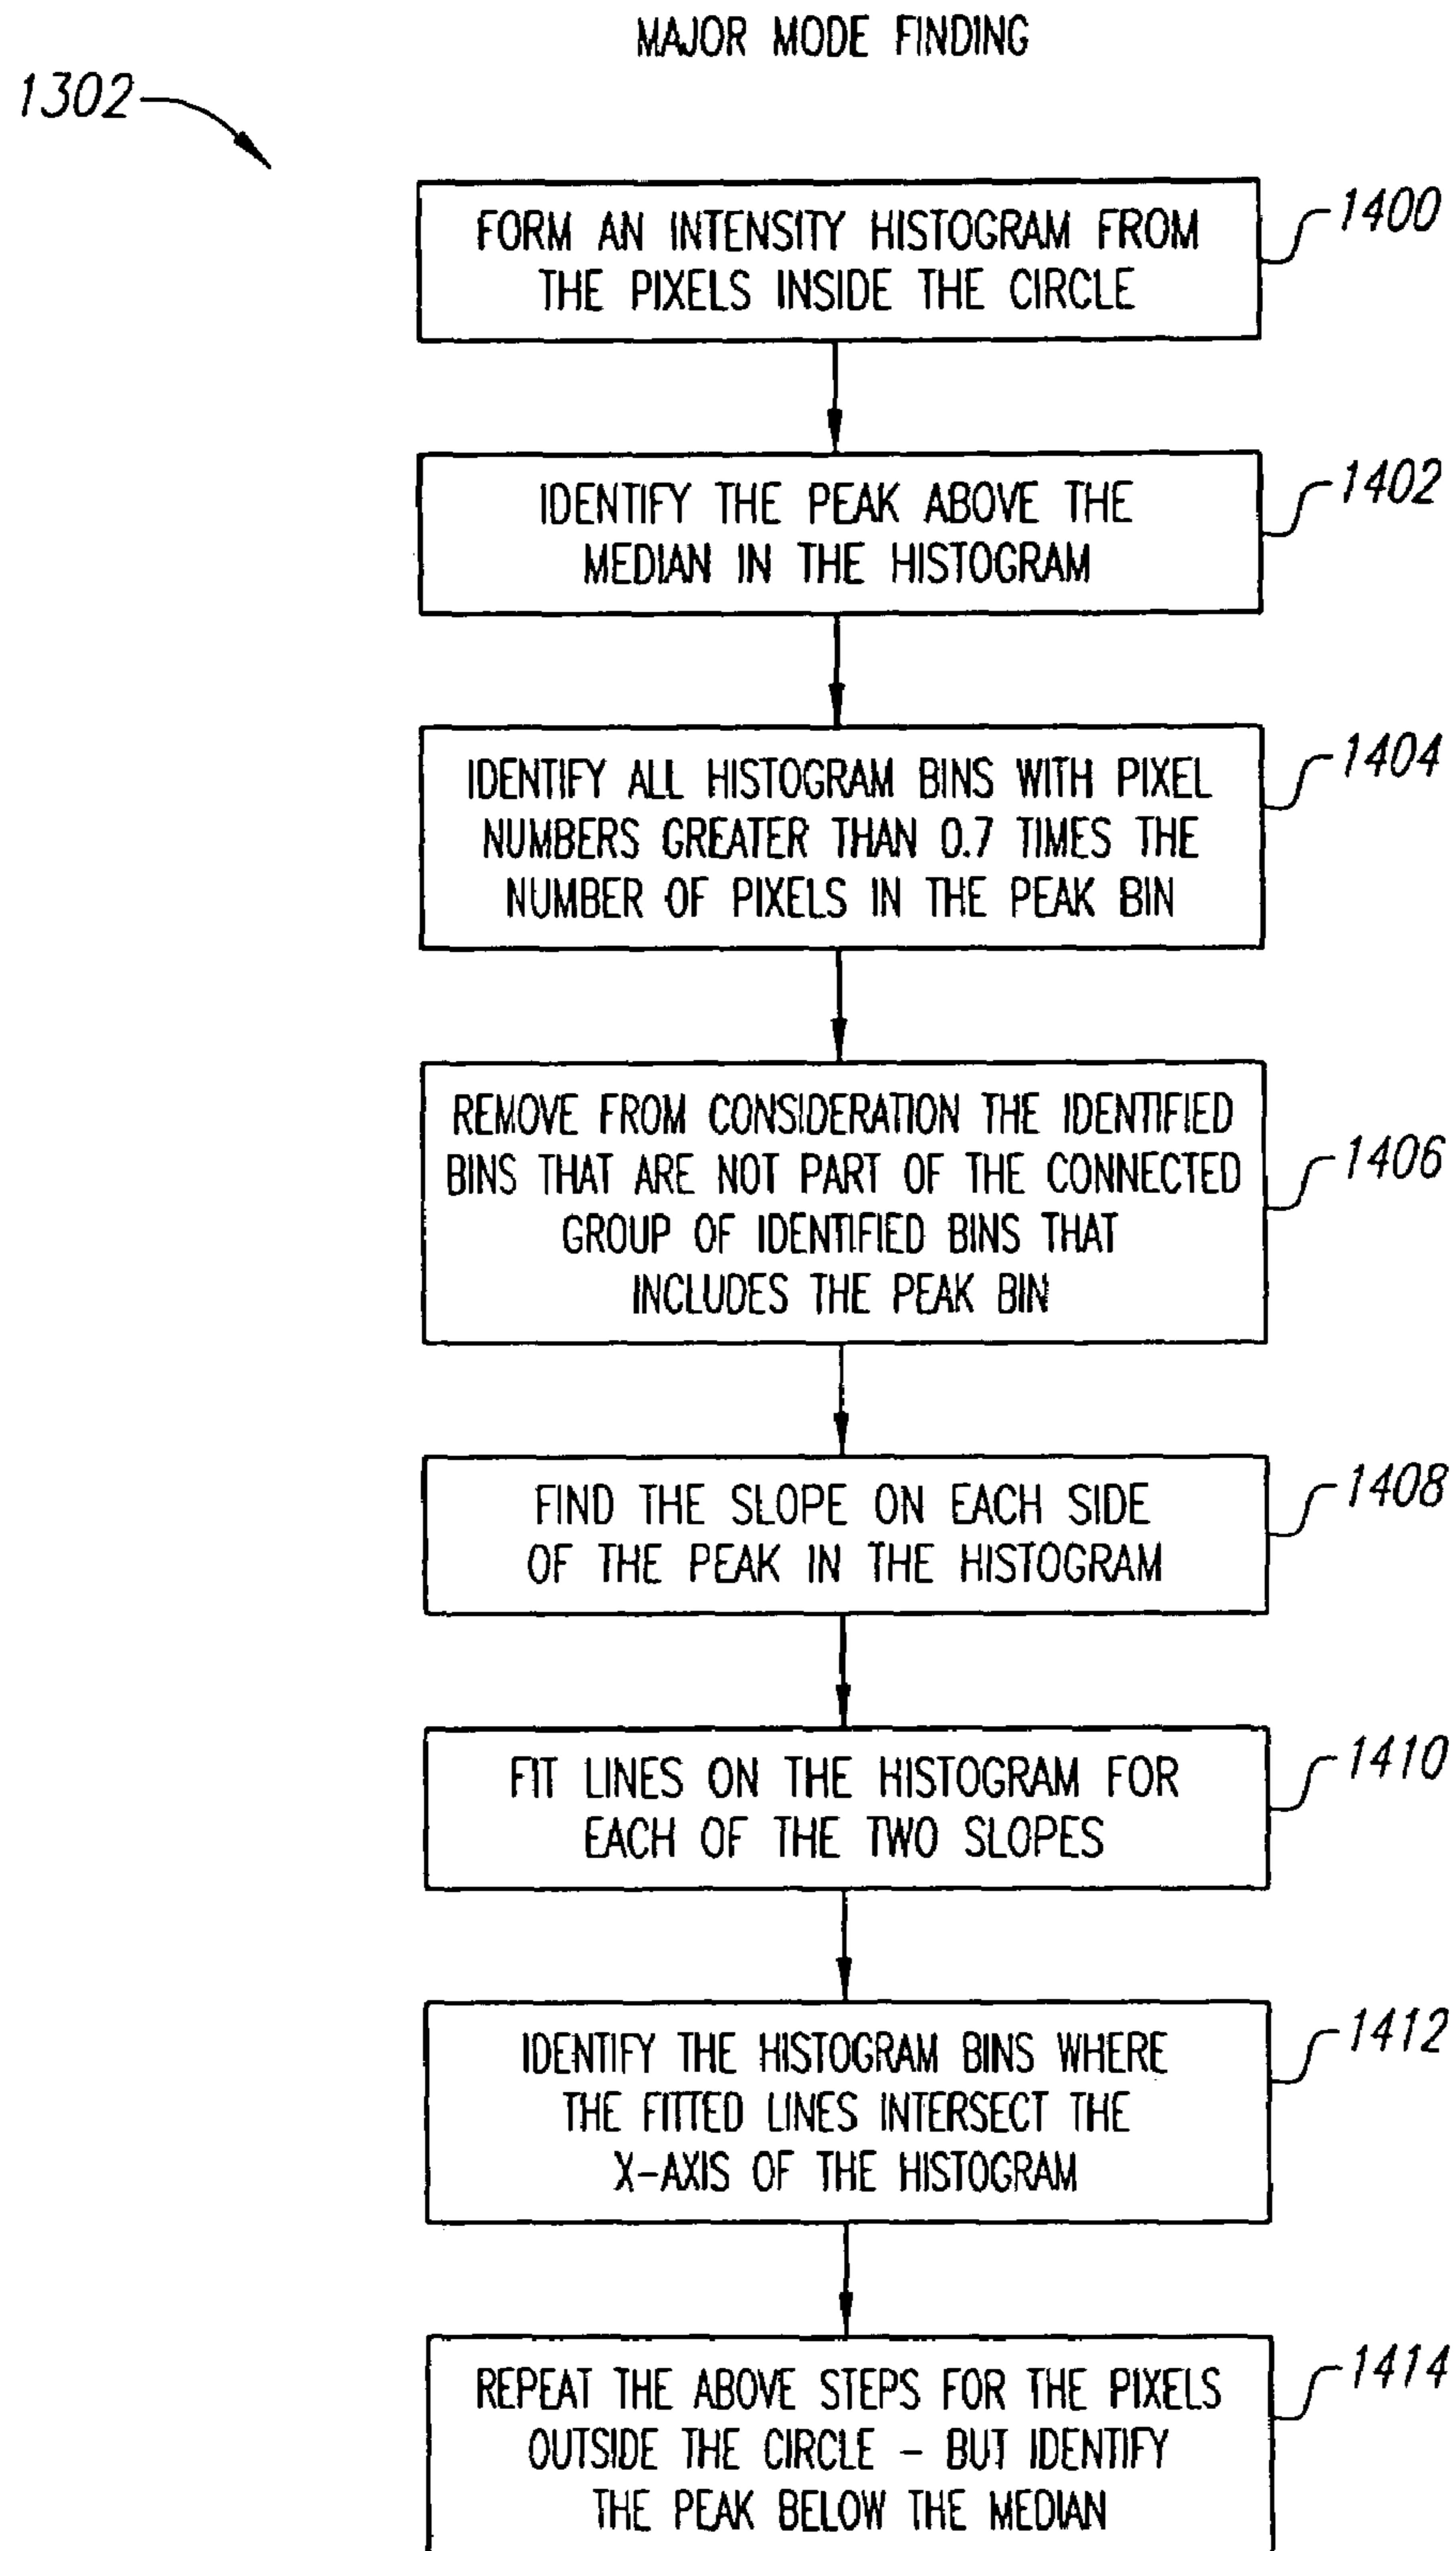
MAJOR MODE FINDING

1302

FORM AN INTENSITY HISTOGRAM FROM THE PIXELS INSIDE THE CIRCLE

1400

IDENTIFY THE PEAK ABOVE THE MEDIAN IN THE HISTOGRAM

1402

IDENTIFY ALL HISTOGRAM BINS WITH PIXEL NUMBERS GREATER THAN 0.7 TIMES THE NUMBER OF PIXELS IN THE PEAK BIN

1404

REMOVE FROM CONSIDERATION THE IDENTIFIED BINS THAT ARE NOT PART OF THE CONNECTED GROUP OF IDENTIFIED BINS THAT INCLUDES THE PEAK BIN

1406

FIND THE SLOPE ON EACH SIDE OF THE PEAK IN THE HISTOGRAM

1408

FIT LINES ON THE HISTOGRAM FOR EACH OF THE TWO SLOPES

1410

IDENTIFY THE HISTOGRAM BINS WHERE THE FITTED LINES INTERSECT THE X-AXIS OF THE HISTOGRAM

1412

REPEAT THE ABOVE STEPS FOR THE PIXELS OUTSIDE THE CIRCLE – BUT IDENTIFY THE PEAK BELOW THE MEDIAN

1414